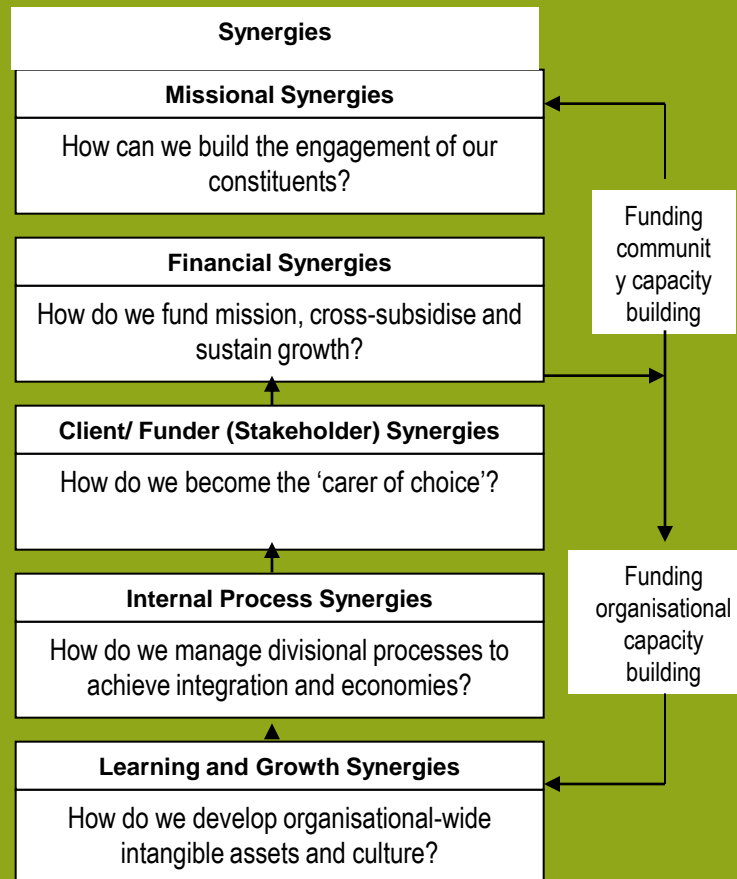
Synergies

Missional Synergies

How can we build the engagement of our constituents?

Funding communit y capacity building

Financial Synergies

How do we fund mission, cross-subsidise and sustain growth?

Client/ Funder (Stakeholder) Synergies

How do we become the 'carer of choice'?

Funding organisational capacity building

Internal Process Synergies

How do we manage divisional processes to achieve integration and economies?

Learning and Growth Synergies

How do we develop organisational-wide intangible assets and culture?